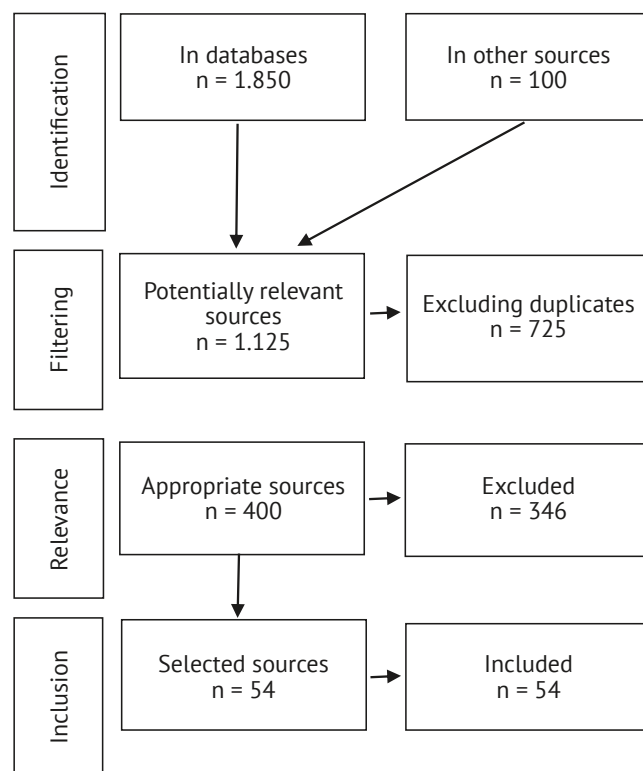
Identification

In databases
n = 1.850

In other sources
n = 100

Filtering

Potentially relevant sources
n = 1.125

Excluding duplicates
n = 725

Relevance

Appropriate sources
n = 400

Excluded
n = 346

Inclusion

Selected sources
n = 54

Included
n = 54